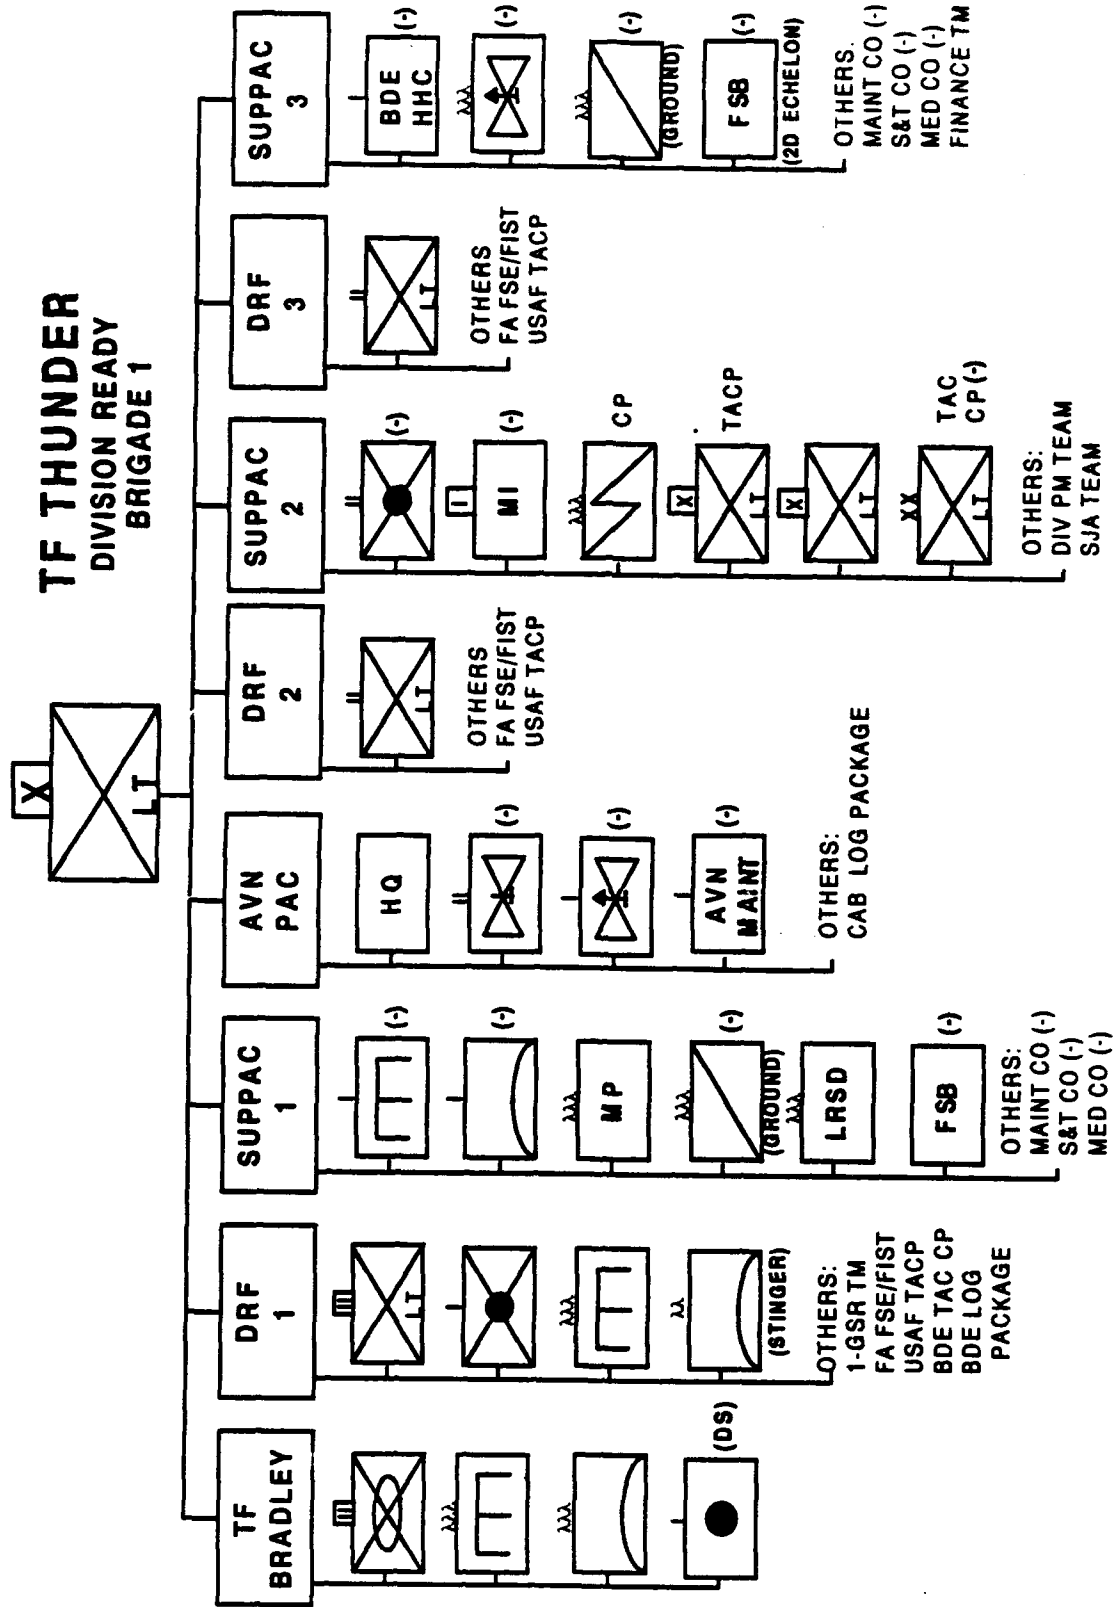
TF THUNDER
DIVISION READY
BRIGADE 1

X
LT

TF BRADLEY
III
(DS)

DRF 1
III
LT
(STINGER)
OTHERS:
1-GSR TM
FA FSE/FIST
USAF TACP
BDE TAC CP
BDE LOG PACKAGE

SUPPAC 1
(-)
(-)
MP
(-)
(GROUND)
LRSD
FSB
(-)
OTHERS:
MAINT CO (-)
S&T CO (-)
MED CO (-)

AVN PAC
HQ
(-)
(-)
AVN MAINT
(-)
OTHERS:
CAB LOG PACKAGE

DRF 2
LT
OTHERS
FA FSE/FIST
USAF TACP

SUPPAC 2
(-)
MI
(-)
CP
X
LT
TACP
X
LT
XX
LT
TAC CP(-)
OTHERS:
DIV PM TEAM
SJA TEAM

DRF 3
LT
OTHERS
FA FSE/FIST
USAF TACP

SUPPAC 3
BDE HHC
(-)
(-)
(GROUND)
(-)
FSB
(2D ECHELON)
(-)
OTHERS.
MAINT CO (-)
S&T CO (-)
MED CO (-)
FINANCE TM